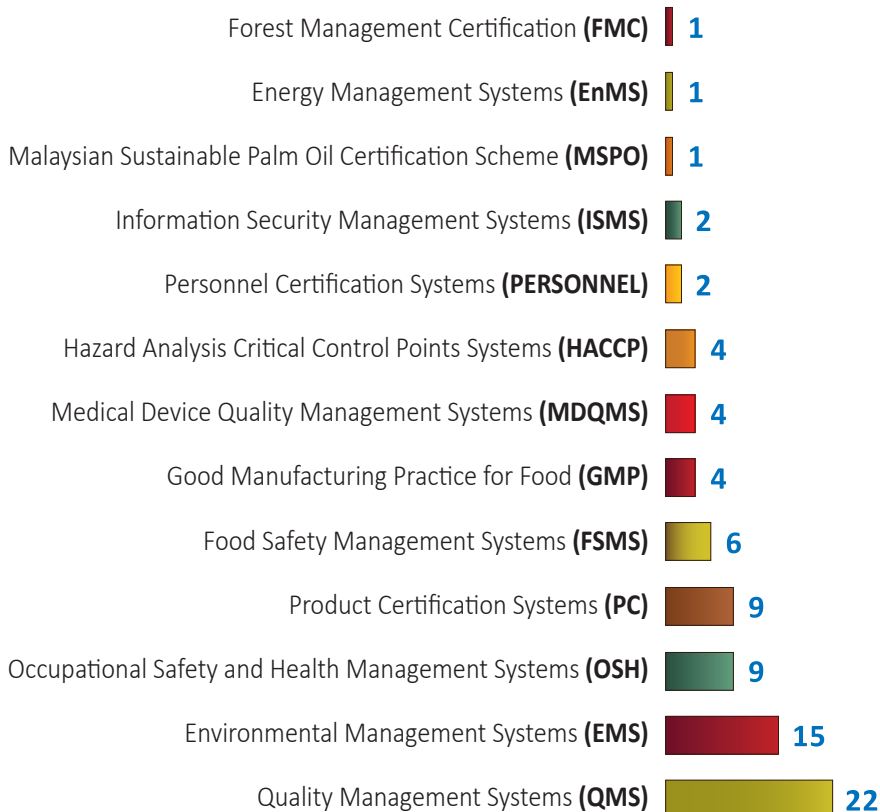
Forest Management Certification **(FMC)** 1

Energy Management Systems **(EnMS)** 1

Malaysian Sustainable Palm Oil Certification Scheme **(MSPO)** 1

Information Security Management Systems **(ISMS)** 2

Personnel Certification Systems **(PERSONNEL)** 2

Hazard Analysis Critical Control Points Systems **(HACCP)** 4

Medical Device Quality Management Systems **(MDQMS)** 4

Good Manufacturing Practice for Food **(GMP)** 4

Food Safety Management Systems **(FSMS)** 6

Product Certification Systems **(PC)** 9

Occupational Safety and Health Management Systems **(OSH)** 9

Environmental Management Systems **(EMS)** 15

Quality Management Systems **(QMS)** 22